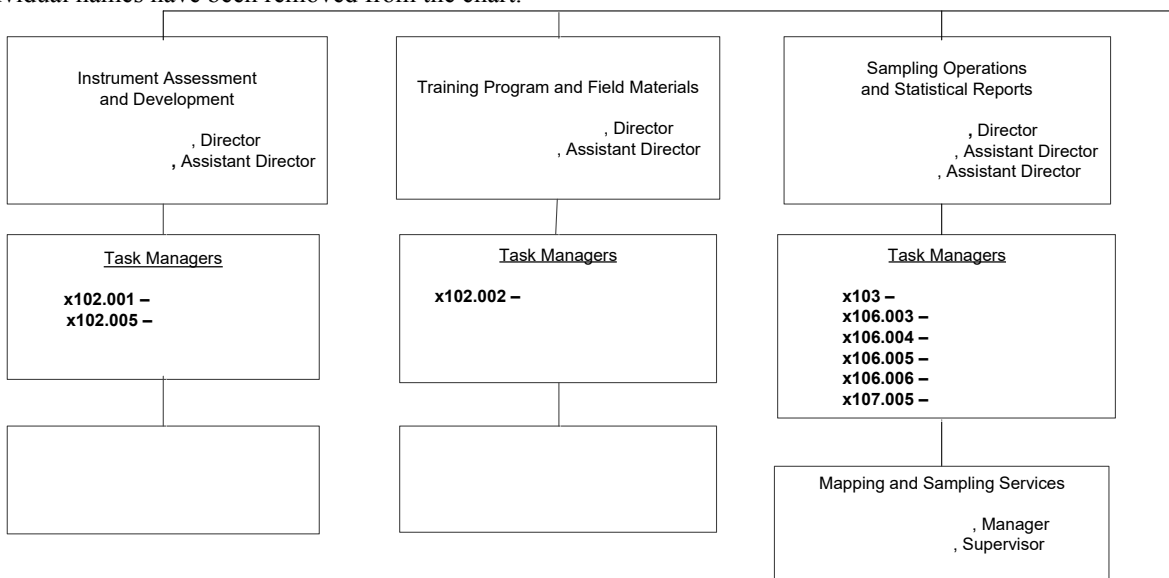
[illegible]vidual names have been removed from the chart.

Instrument Assessment and Development

, Director
, Assistant Director

Training Program and Field Materials

, Director
, Assistant Director

Sampling Operations and Statistical Reports

, Director
, Assistant Director
, Assistant Director

Task Managers

x102.001 –
x102.005 –

Task Managers

x102.002 –

Task Managers

x103 –
x106.003 –
x106.004 –
x106.005 –
x106.006 –
x107.005 –

Mapping and Sampling Services

, Manager
, Supervisor